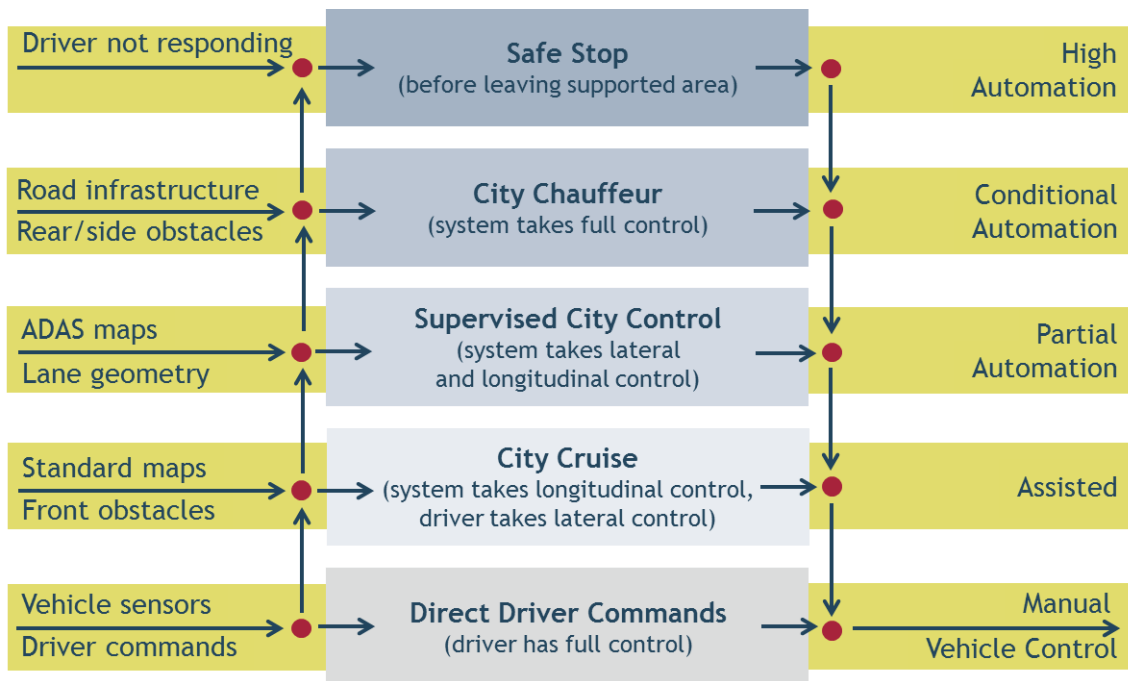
Driver not responding

Safe Stop
(before leaving supported area)

High Automation

Road infrastructure
Rear/side obstacles

City Chauffeur
(system takes full control)

Conditional Automation

ADAS maps
Lane geometry

Supervised City Control
(system takes lateral and longitudinal control)

Partial Automation

Standard maps
Front obstacles

City Cruise
(system takes longitudinal control, driver takes lateral control)

Assisted

Vehicle sensors
Driver commands

Direct Driver Commands
(driver has full control)

Manual Vehicle Control